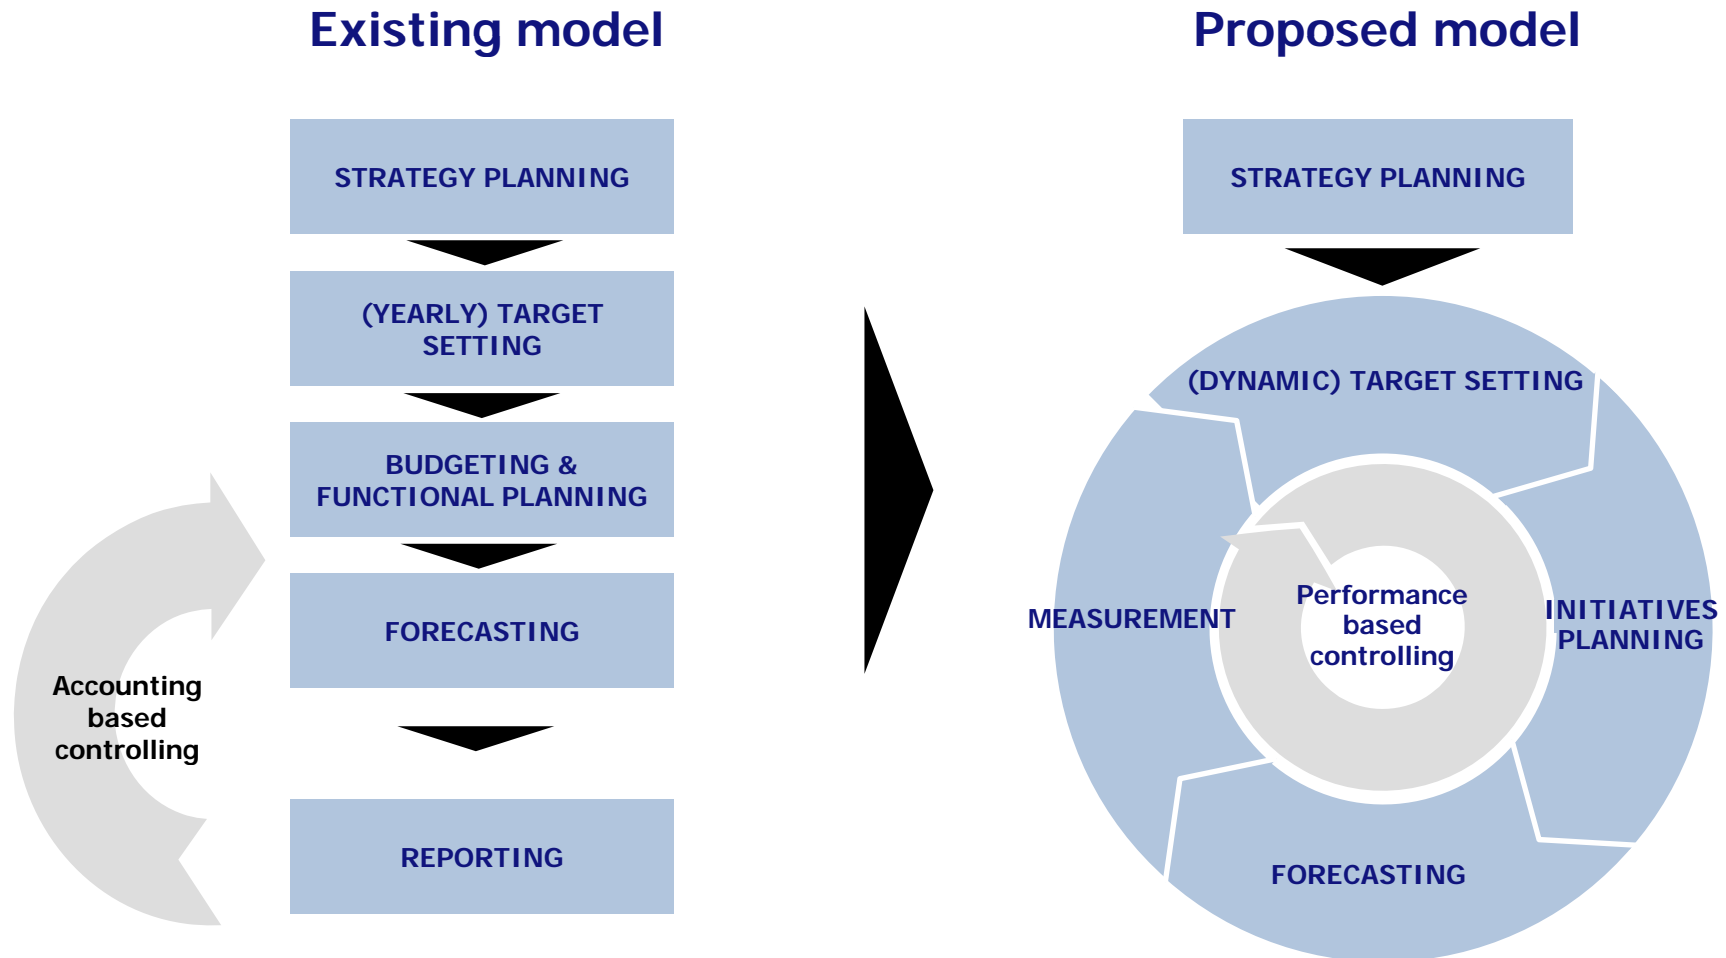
Existing model

STRATEGY PLANNING

(YEARLY) TARGET SETTING

BUDGETING & FUNCTIONAL PLANNING

FORECASTING

REPORTING

Accounting based controlling

Proposed model

STRATEGY PLANNING

(DYNAMIC) TARGET SETTING

INITIATIVES PLANNING

FORECASTING

MEASUREMENT

Performance based controlling